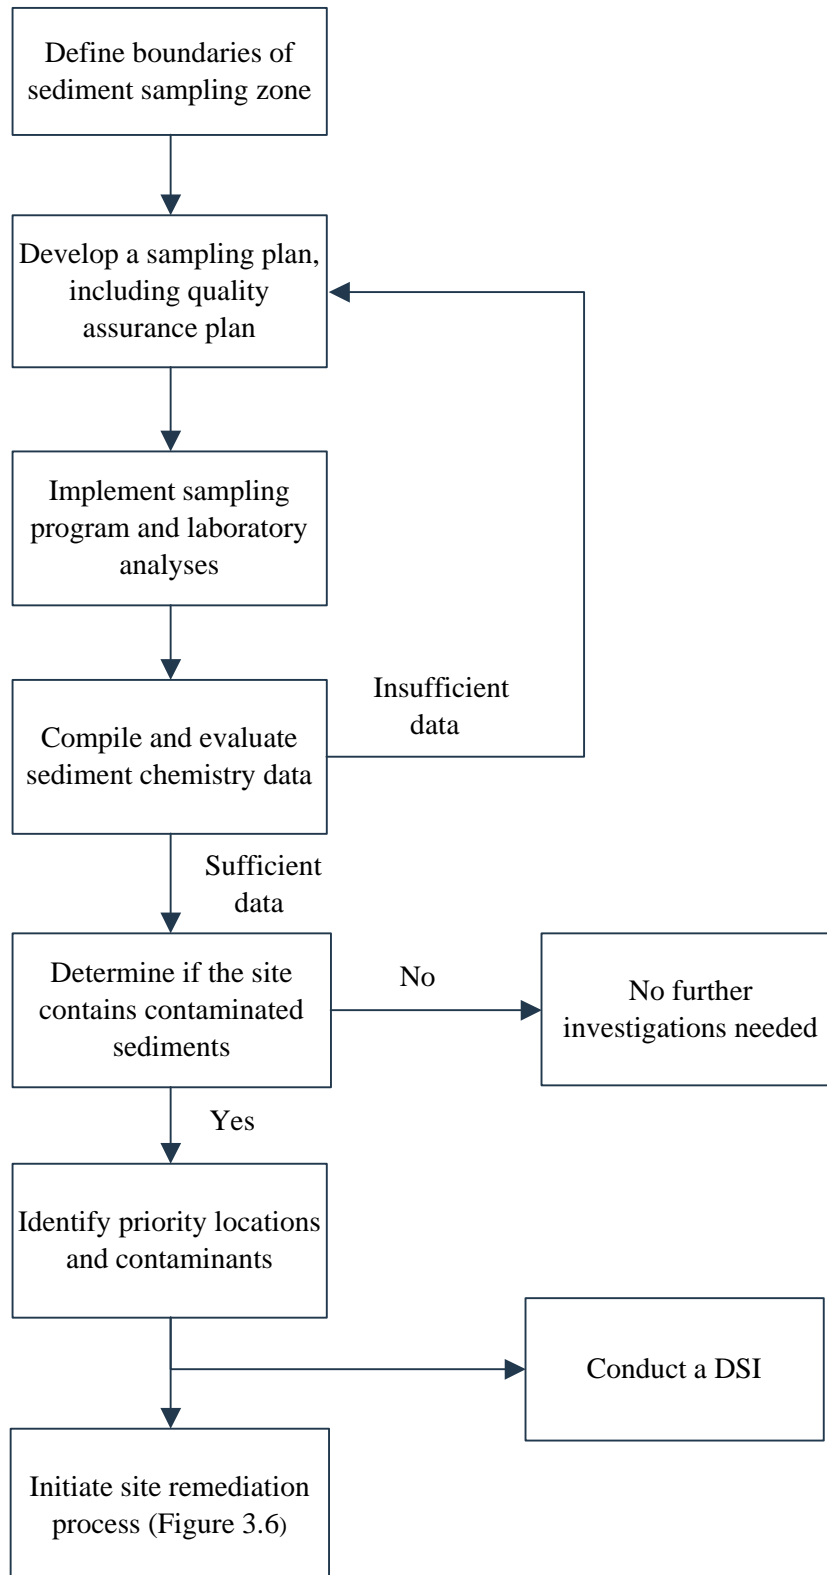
Define boundaries of sediment sampling zone

Develop a sampling plan, including quality assurance plan

Implement sampling program and laboratory analyses

Insufficient data

Compile and evaluate sediment chemistry data

Sufficient data

Determine if the site contains contaminated sediments

No

No further investigations needed

Yes

Identify priority locations and contaminants

Conduct a DSI

Initiate site remediation process (Figure 3.6)